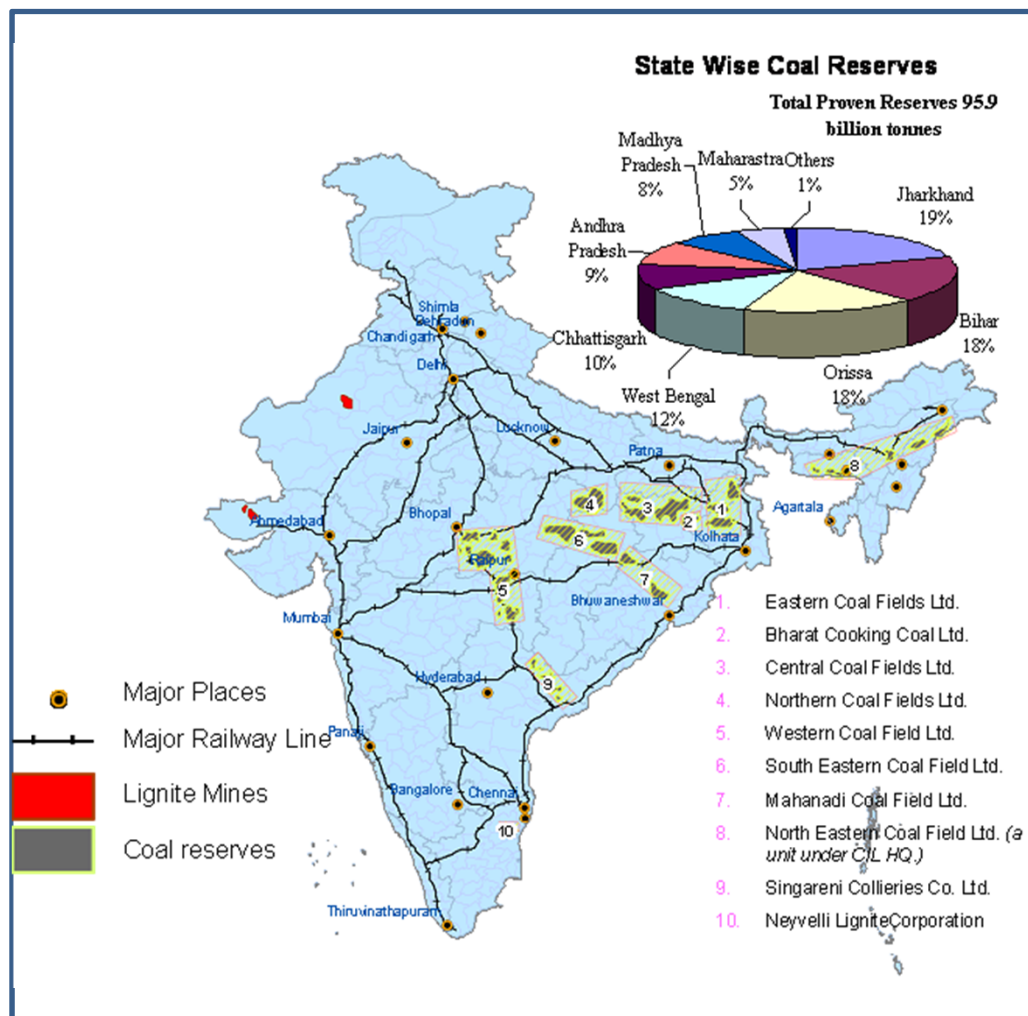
State Wise Coal Reserves

Total Proven Reserves 95.9 billion tonnes

Madhya Pradesh 8%
Maharastra 5%
Others 1%
Jharkhand 19%
Andhra Pradesh 9%
Bihar 18%
Chhattisgarh 10%
Orissa 18%
West Bengal 12%

Shimla
Dehradun
Chandigarh
Delhi
Jaipur
Lucknow
Patna
Ahmedabad
Bhopal
Raipur
Kolkata
Agartala
Bhuwaneshwar
Mumbai
Hyderabad
Panaji
Bangalore
Chennai
Thiruvinathapuram

1
2
3
4
5
6
7
8
9
10

Major Places
Major Railway Line
Lignite Mines
Coal reserves

1. Eastern Coal Fields Ltd.
2. Bharat Cooking Coal Ltd.
3. Central Coal Fields Ltd.
4. Northern Coal Fields Ltd.
5. Western Coal Field Ltd.
6. South Eastern Coal Field Ltd.
7. Mahanadi Coal Field Ltd.
8. North Eastern Coal Field Ltd. (a unit under CIL HQ.)
9. Singareni Collieries Co. Ltd.
10. Neyvelli LigniteCorporation